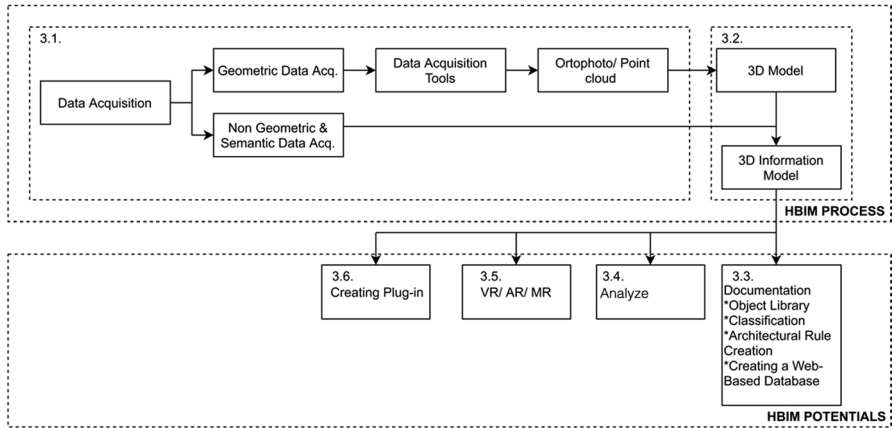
3.1.

Data Acquisition

Geometric Data Acq.

Data Acquisition Tools

Ortophoto/ Point cloud

Non Geometric & Semantic Data Acq.

3.2.

3D Model

3D Information Model

HBIM PROCESS

3.6. Creating Plug-in

3.5. VR/ AR/ MR

3.4. Analyze

3.3. Documentation
*Object Library
*Classification
*Architectural Rule Creation
*Creating a Web-Based Database

HBIM POTENTIALS